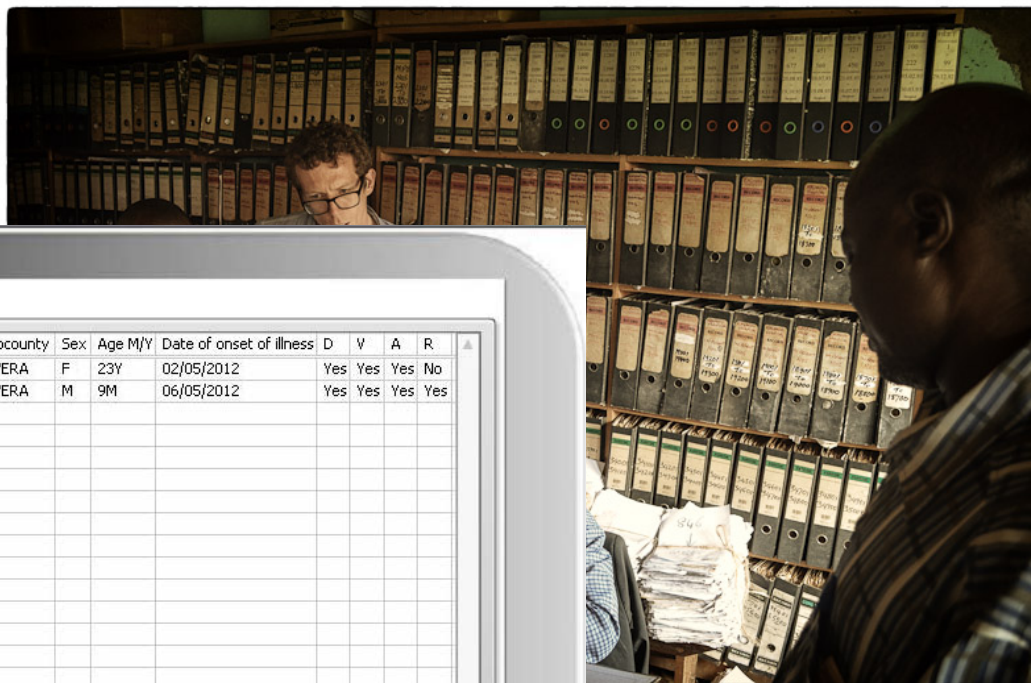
| ocounty | Sex | Age M/Y | Date of onset of illness | D | V | A | R |
|---|---|---|---|---|---|---|---|
| ERA | F | 23Y | 02/05/2012 | Yes | Yes | Yes | No |
| ERA | M | 9M | 06/05/2012 | Yes | Yes | Yes | Yes |